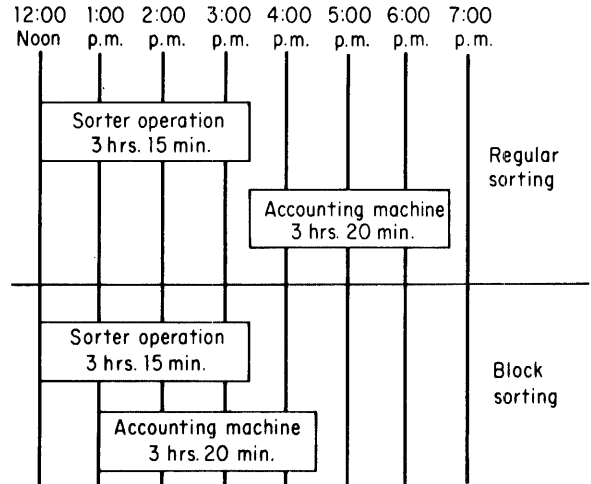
12:00 Noon | 1:00 p.m. | 2:00 p.m. | 3:00 p.m. | 4:00 p.m. | 5:00 p.m. | 6:00 p.m. | 7:00 p.m.

Sorter operation 3 hrs. 15 min.

Regular sorting

Accounting machine 3 hrs. 20 min.

Sorter operation 3 hrs. 15 min.

Block sorting

Accounting machine 3 hrs. 20 min.